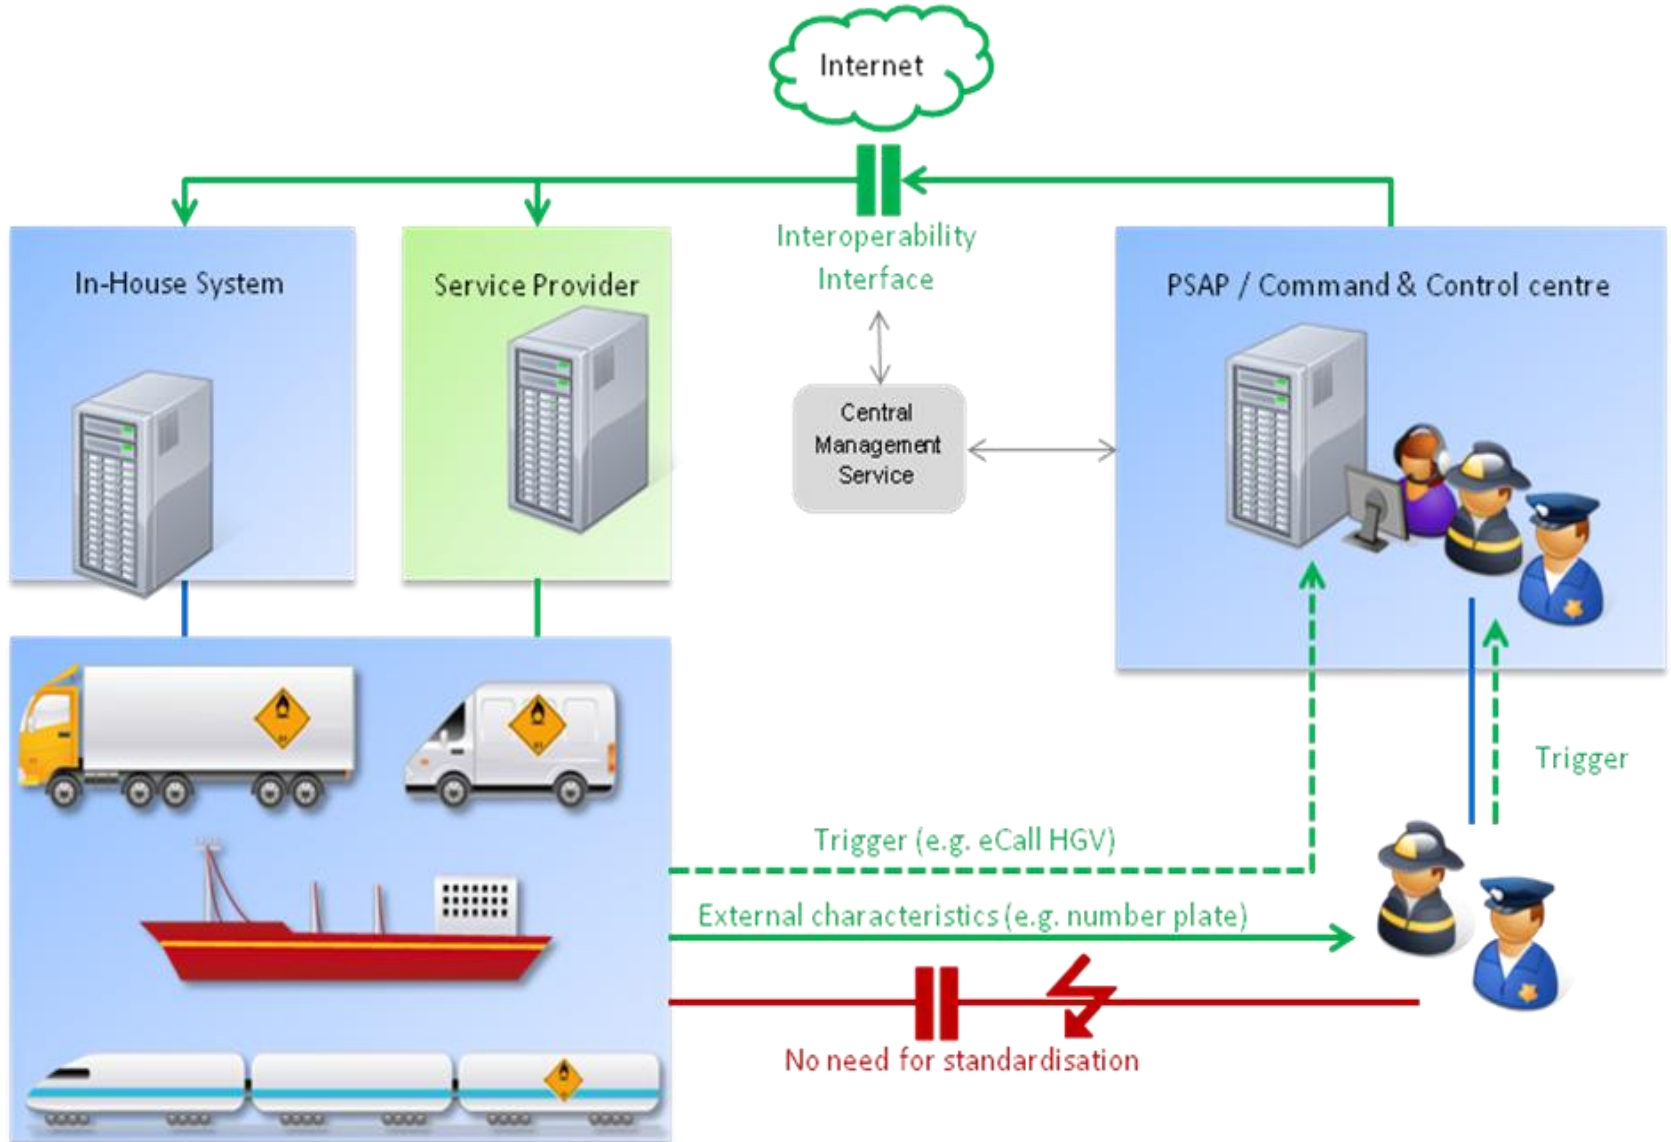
Internet

Interoperability Interface

In-House System

Service Provider

PSAP / Command & Control centre

Central Management Service

Trigger

Trigger (e.g. eCall HGV)

External characteristics (e.g. number plate)

No need for standardisation